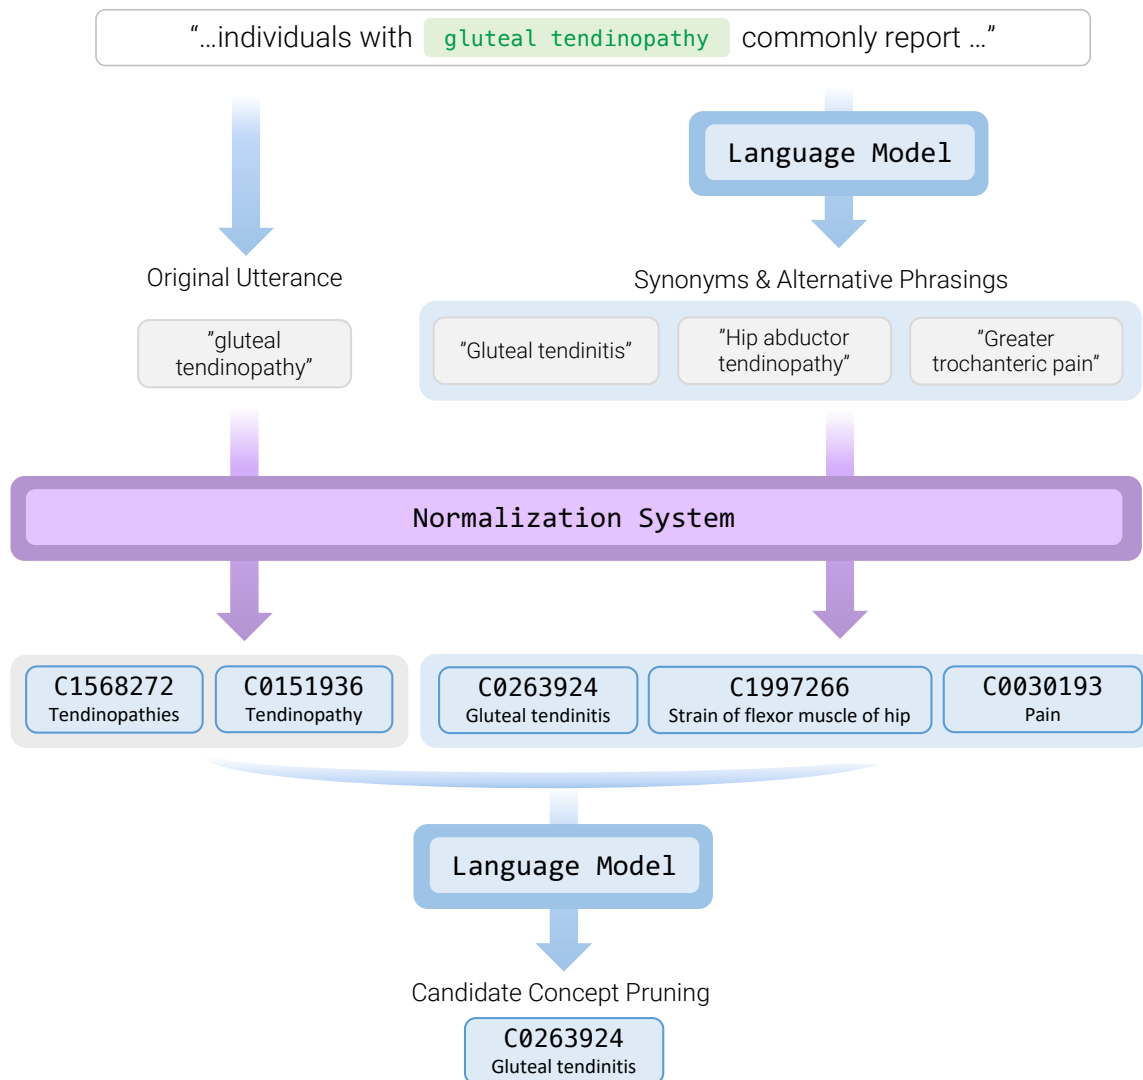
"...individuals with gluteal tendinopathy commonly report ..."

Language Model

Original Utterance

"gluteal tendinopathy"

Synonyms & Alternative Phrasings

"Gluteal tendinitis"

"Hip abductor tendinopathy"

"Greater trochanteric pain"

Normalization System

C1568272
Tendinopathies

C0151936
Tendinopathy

C0263924
Gluteal tendinitis

C1997266
Strain of flexor muscle of hip

C0030193
Pain

Language Model

Candidate Concept Pruning

C0263924
Gluteal tendinitis